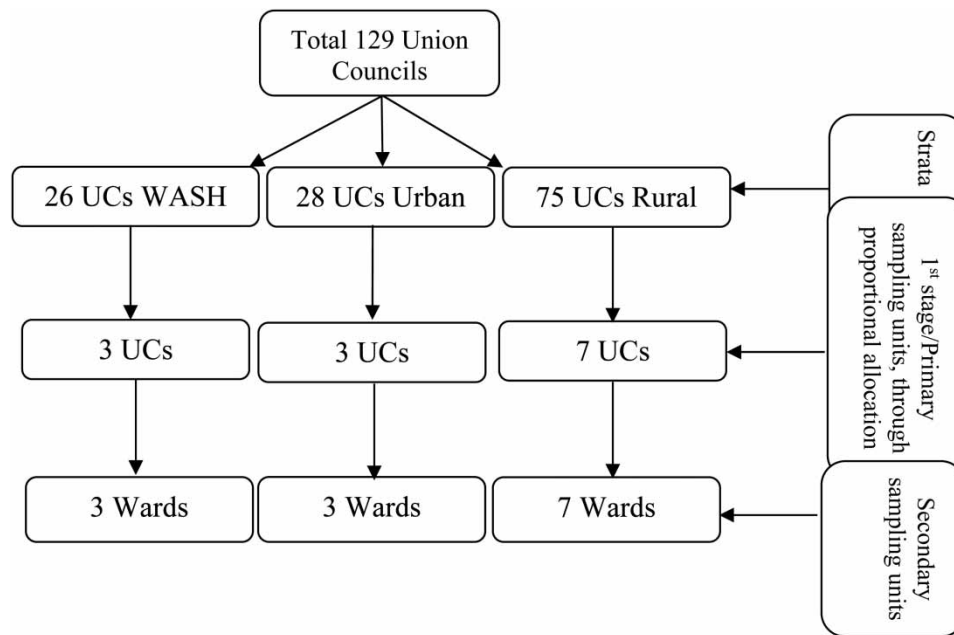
Total 129 Union Councils

26 UCs WASH

28 UCs Urban

75 UCs Rural

Strata

3 UCs

3 UCs

7 UCs

$1^{st}$ stage/Primary sampling units, through proportional allocation

3 Wards

3 Wards

7 Wards

Secondary sampling units